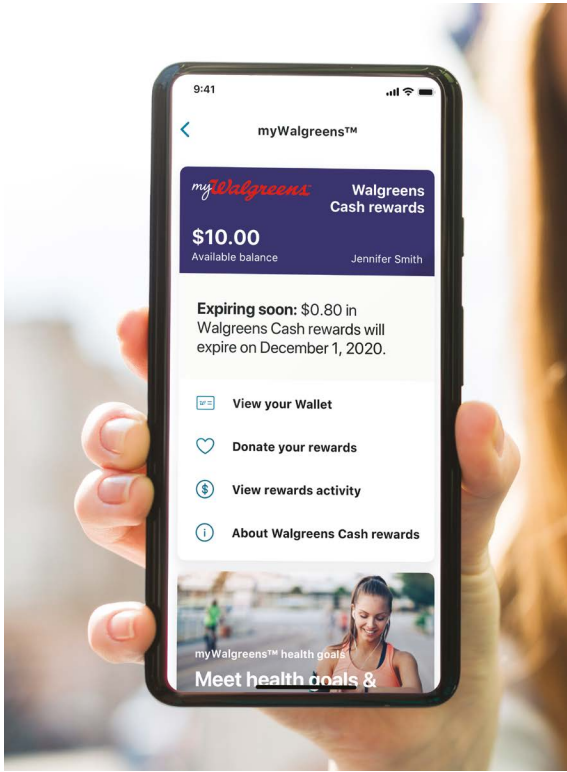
9:41

myWalgreens™

myWalgreens

Walgreens Cash rewards

$10.00
Available balance

Jennifer Smith

**Expiring soon:** $0.80 in Walgreens Cash rewards will expire on December 1, 2020.

View your Wallet

Donate your rewards

View rewards activity

About Walgreens Cash rewards

myWalgreens™ health goals

Meet health goals &